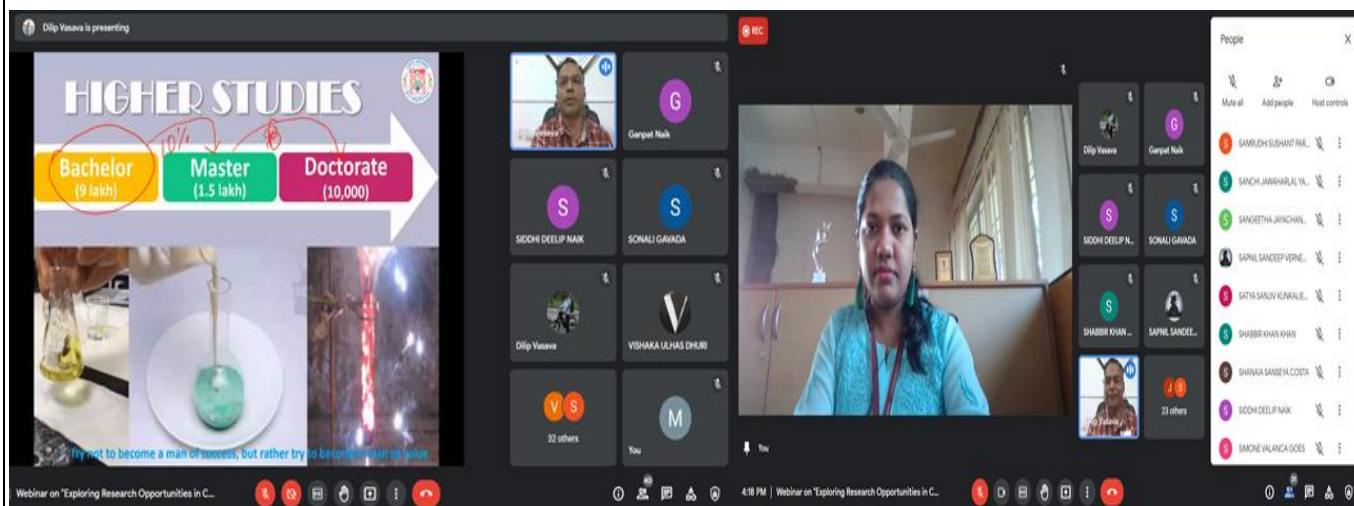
Dilip Vasava is presenting

HIGHER STUDIES

10%

Bachelor
(9 lakh)

Master
(1.5 lakh)

Doctorate
(10,000)

Try not to become a man of success, but rather try to become a man of value

Ganpat Naik

SIDDHI DEELIP NAIK

SONALI GAVADA

Dilip Vasava

VISHAKA ULHAS DHURI

32 others

You

Webinar on "Exploring Research Opportunities in C...

REC

Dilip Vasava

Ganpat Naik

SIDDHI DEELIP N...

SONALI GAVADA

SHABBIR KHAN ...

SAPNIL SANDEE...

23 others

You

4:18 PM | Webinar on "Exploring Research Opportunities in C...

People

Mute all

Add people

Host controls

SAMRUDHI SUSHANT PAR...

SANCHI JAWAHARLAL YA...

SANGEETHA JAYACHAN...

SAPNIL SANDEEP VERNE...

SATYA SANJIV KUNKALIE...

SHABBIR KHAN KHAN

SHANAIA SANJEYA COSTA

SIDDHI DEELIP NAIK

SIMONE VALANCA GOES